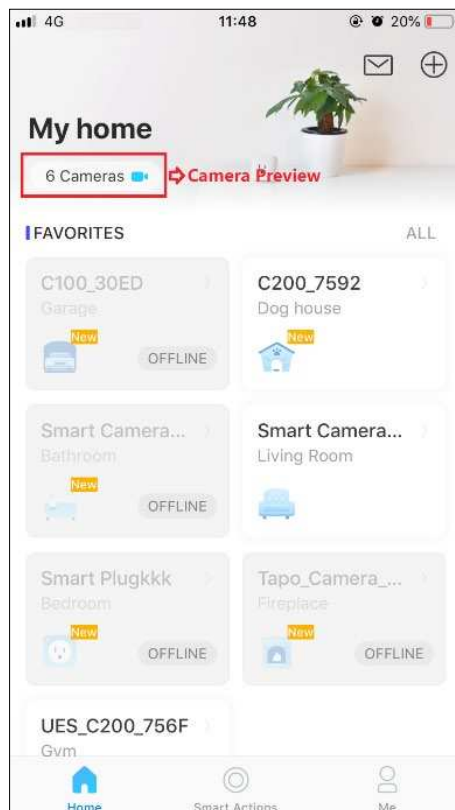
4G 11:48 20%

My home

6 Cameras

Camera Preview

FAVORITES

ALL

C100_30ED
Garage
New
OFFLINE

C200_7592
Dog house
New

Smart Camera...
Bathroom
New
OFFLINE

Smart Camera...
Living Room

Smart Plugkkk
Bedroom
New
OFFLINE

Tapo_Camera_...
Fireplace
New
OFFLINE

UES_C200_756F
Gym

Home

Smart Actions

Me